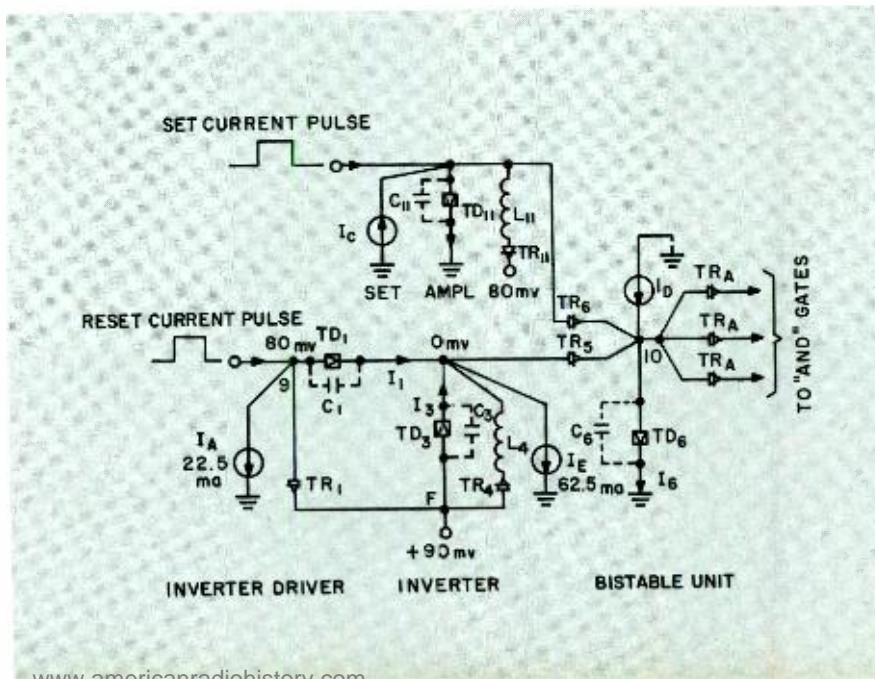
SET CURRENT PULSE

$C_{11}$ $TD_{11}$ $L_{11}$ $I_C$ $TR_{11}$ SET AMPL 80 mv

RESET CURRENT PULSE

$TD_1$ 80 mv 0 mv $TR_6$ $TR_5$ $I_D$ $TR_A$ $TR_A$ $TR_A$ TO "AND" GATES

9 $C_1$ $I_1$ 10

$I_3$ $C_3$ $TD_3$ $L_4$ $I_A$ 22.5 ma $I_E$ 62.5 ma $C_6$ $TD_6$ $I_6$

$TR_1$ $TR_4$ F

+90 mv

INVERTER DRIVER INVERTER BISTABLE UNIT

www.americanradiohistory.com